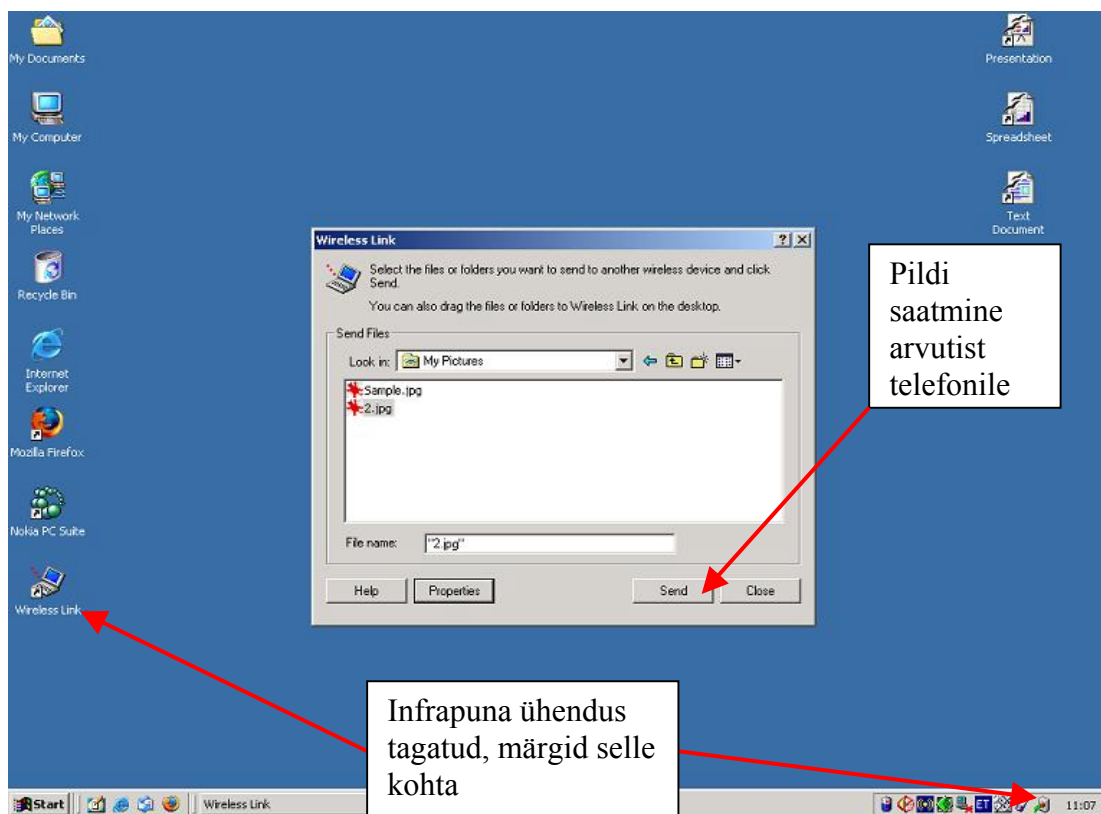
My Documents

My Computer

My Network Places

Recycle Bin

Internet Explorer

Mozilla Firefox

Nokia PC Suite

Wireless Link

Presentation

Spreadsheet

Text Document

Wireless Link

?

X

Select the files or folders you want to send to another wireless device and click Send.

You can also drag the files or folders to Wireless Link on the desktop.

Send Files

Look in: My Pictures

Sample.jpg

2.jpg

File name: "2.jpg"

Help

Properties

Send

Close

Pildi saatmine arvutist telefonile

Infrapuna ühendus tagatud, märgid selle kohta

Start

Wireless Link

ET

11:07